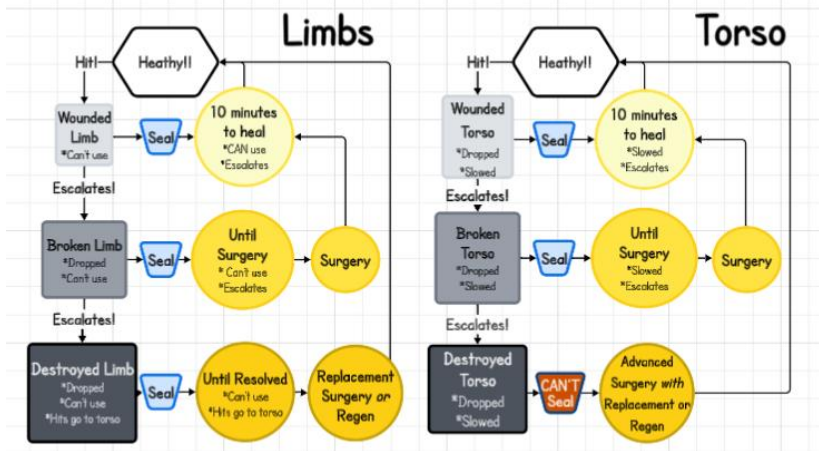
Limbs

Heathy!!

Hit!

Wounded Limb
*Can't use

Seal

10 minutes to heal
*CAN use
*Escalates

Escalates!

Broken Limb
*Dropped
*Can't use

Seal

Until Surgery
* Can't use
*Escalates

Surgery

Escalates!

Destroyed Limb
*Dropped
*Can't use
*Hits go to torso

Seal

Until Resolved
*Can't use
*Hits go to torso

Replacement Surgery or Regen

Torso

Heathy!!

Hit!

Wounded Torso
*Dropped
*Slowed

Seal

10 minutes to heal
*Slowed
*Escalates

Escalates!

Broken Torso
*Dropped
*Slowed

Seal

Until Surgery
*Slowed
*Escalates

Surgery

Escalates!

Destroyed Torso
*Dropped
*Slowed

CAN'T Seal

Advanced Surgery with Replacement or Regen